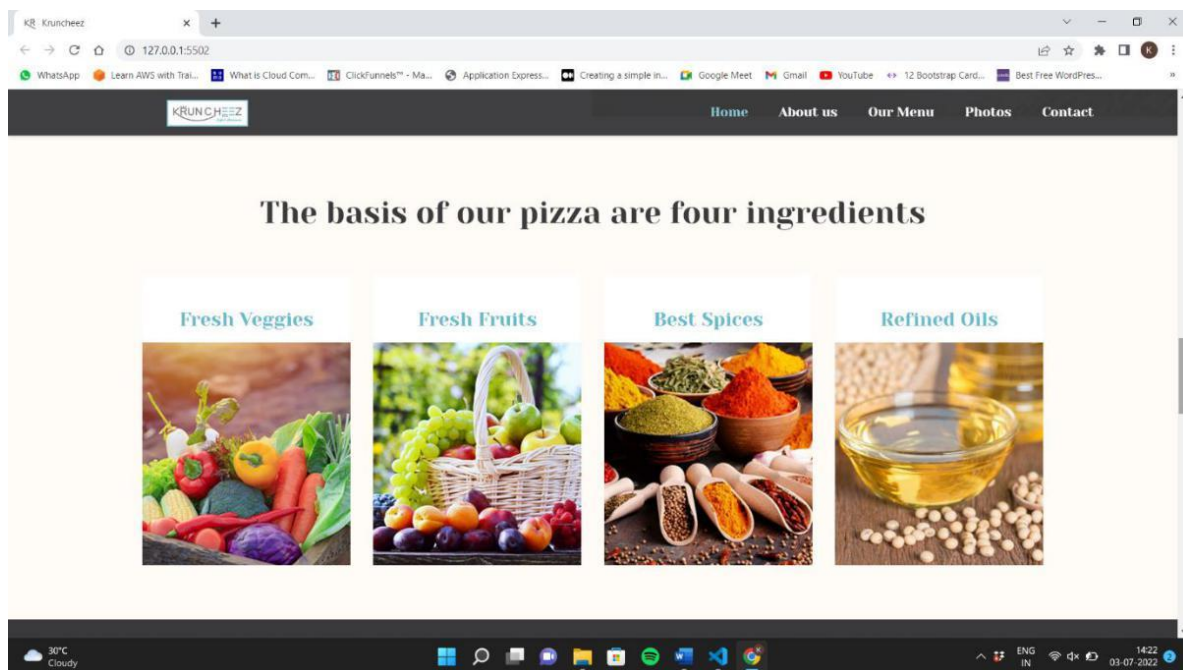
KR Kruncheez × +

127.0.0.1:5502

WhatsApp Learn AWS with Trai... What is Cloud Com... ClickFunnels™ - Ma... Application Express... Creating a simple in... Google Meet Gmail YouTube 12 Bootstrap Card... Best Free WordPres...

KRUNCHEEZ

Home About us Our Menu Photos Contact

The basis of our pizza are four ingredients

Fresh Veggies

Fresh Fruits

Best Spices

Refined Oils

30°C Cloudy

ENG IN 14:22 03-07-2022